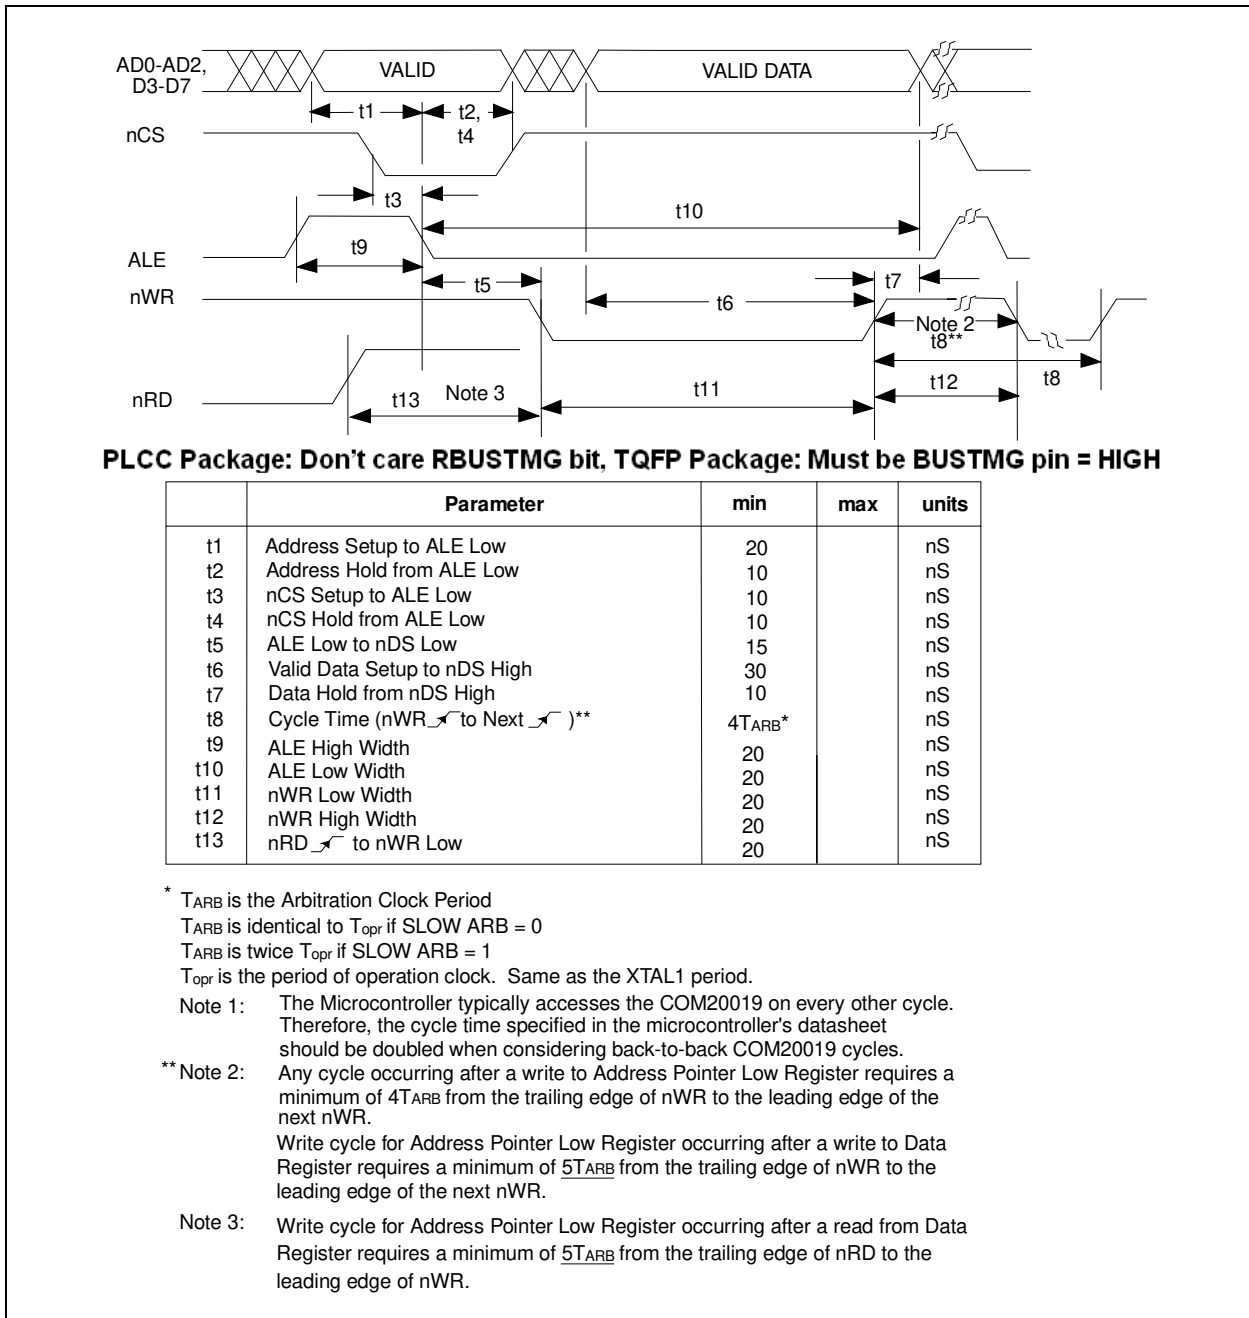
AD0-AD2, D3-D7

VALID

VALID DATA

t1

t2, t4

nCS

t3

t10

ALE

t9

t5

t7

nWR

t6

Note 2

t8**

nRD

t13

Note 3

t11

t12

t8

PLCC Package: Don't care RBUSTMG bit, TQFP Package: Must be BUSTMG pin = HIGH

| | Parameter | min | max | units |
|---|---|---|---|---|
| t1 | Address Setup to ALE Low | 20 | | nS |
| t2 | Address Hold from ALE Low | 10 | | nS |
| t3 | nCS Setup to ALE Low | 10 | | nS |
| t4 | nCS Hold from ALE Low | 10 | | nS |
| t5 | ALE Low to nDS Low | 15 | | nS |
| t6 | Valid Data Setup to nDS High | 30 | | nS |
| t7 | Data Hold from nDS High | 10 | | nS |
| t8 | Cycle Time (nWR to Next )** | $4T_{ARB}$* | | nS |
| t9 | ALE High Width | 20 | | nS |
| t10 | ALE Low Width | 20 | | nS |
| t11 | nWR Low Width | 20 | | nS |
| t12 | nWR High Width | 20 | | nS |
| t13 | nRD to nWR Low | 20 | | nS |

* $T_{ARB}$ is the Arbitration Clock Period
$T_{ARB}$ is identical to $T_{opr}$ if SLOW ARB = 0
$T_{ARB}$ is twice $T_{opr}$ if SLOW ARB = 1
$T_{opr}$ is the period of operation clock. Same as the XTAL1 period.

Note 1: The Microcontroller typically accesses the COM20019 on every other cycle. Therefore, the cycle time specified in the microcontroller's datasheet should be doubled when considering back-to-back COM20019 cycles.

** Note 2: Any cycle occurring after a write to Address Pointer Low Register requires a minimum of $4T_{ARB}$ from the trailing edge of nWR to the leading edge of the next nWR.
Write cycle for Address Pointer Low Register occurring after a write to Data Register requires a minimum of $5T_{ARB}$ from the trailing edge of nWR to the leading edge of the next nWR.

Note 3: Write cycle for Address Pointer Low Register occurring after a read from Data Register requires a minimum of $5T_{ARB}$ from the trailing edge of nRD to the leading edge of nWR.